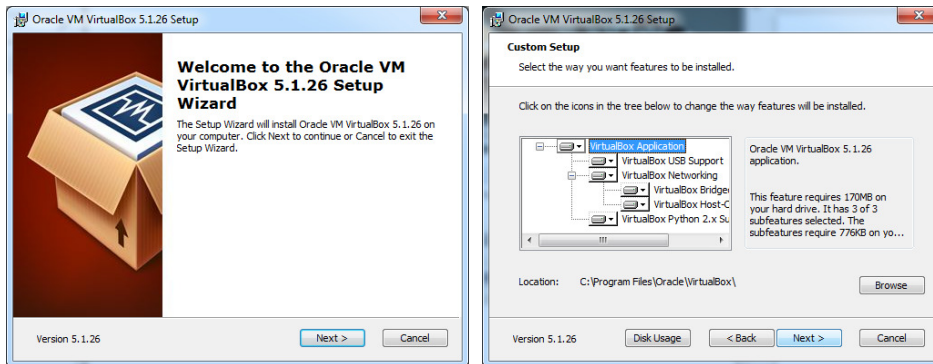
Oracle VM VirtualBox 5.1.26 Setup

Welcome to the Oracle VM VirtualBox 5.1.26 Setup Wizard

The Setup Wizard will install Oracle VM VirtualBox 5.1.26 on your computer. Click Next to continue or Cancel to exit the Setup Wizard.

Version 5.1.26

Next >

Cancel

Oracle VM VirtualBox 5.1.26 Setup

Custom Setup

Select the way you want features to be installed.

Click on the icons in the tree below to change the way features will be installed.

VirtualBox Application

VirtualBox USB Support

VirtualBox Networking

VirtualBox Bridge

VirtualBox Host-C

VirtualBox Python 2.x Su

Oracle VM VirtualBox 5.1.26 application.

This feature requires 170MB on your hard drive. It has 3 of 3 subfeatures selected. The subfeatures require 776KB on yo...

Location: C:\Program Files\Oracle\VirtualBox\

Browse

Version 5.1.26

Disk Usage

< Back

Next >

Cancel